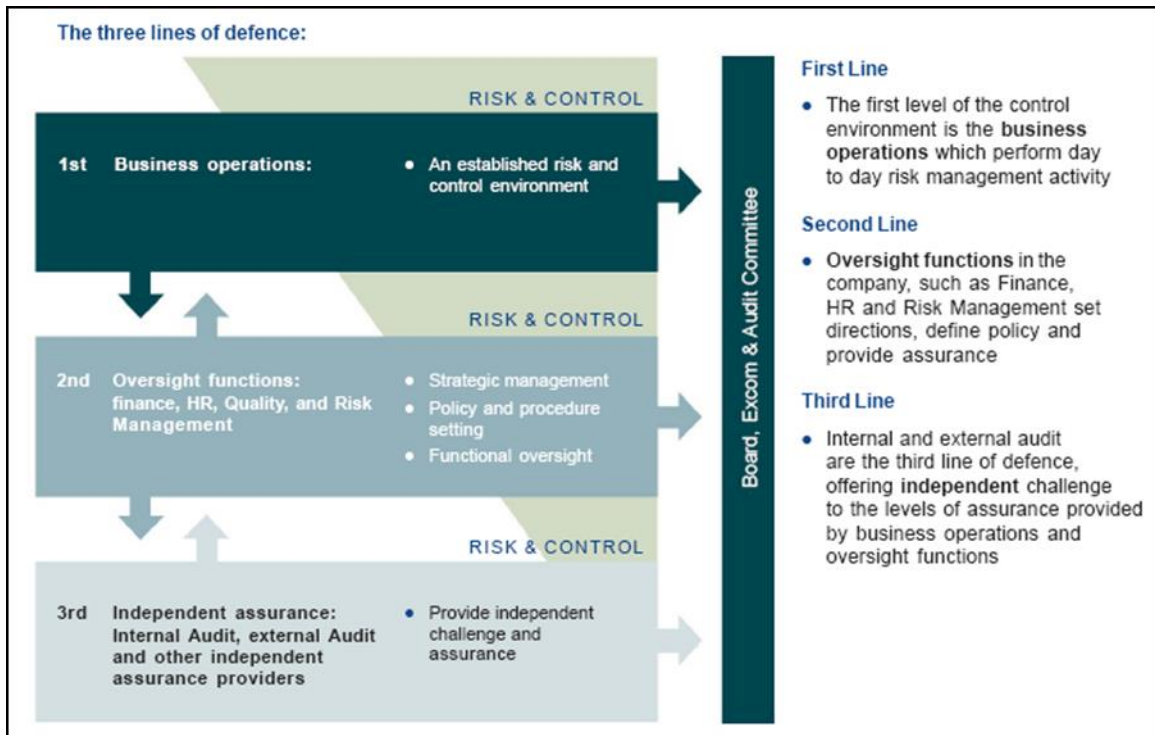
The three lines of defence:

RISK & CONTROL

1st Business operations:

• An established risk and control environment

RISK & CONTROL

2nd Oversight functions: finance, HR, Quality, and Risk Management

• Strategic management
• Policy and procedure setting
• Functional oversight

RISK & CONTROL

3rd Independent assurance: Internal Audit, external Audit and other independent assurance providers

• Provide independent challenge and assurance

Board, Excom & Audit Committee

First Line

• The first level of the control environment is the business operations which perform day to day risk management activity

Second Line

• Oversight functions in the company, such as Finance, HR and Risk Management set directions, define policy and provide assurance

Third Line

• Internal and external audit are the third line of defence, offering independent challenge to the levels of assurance provided by business operations and oversight functions